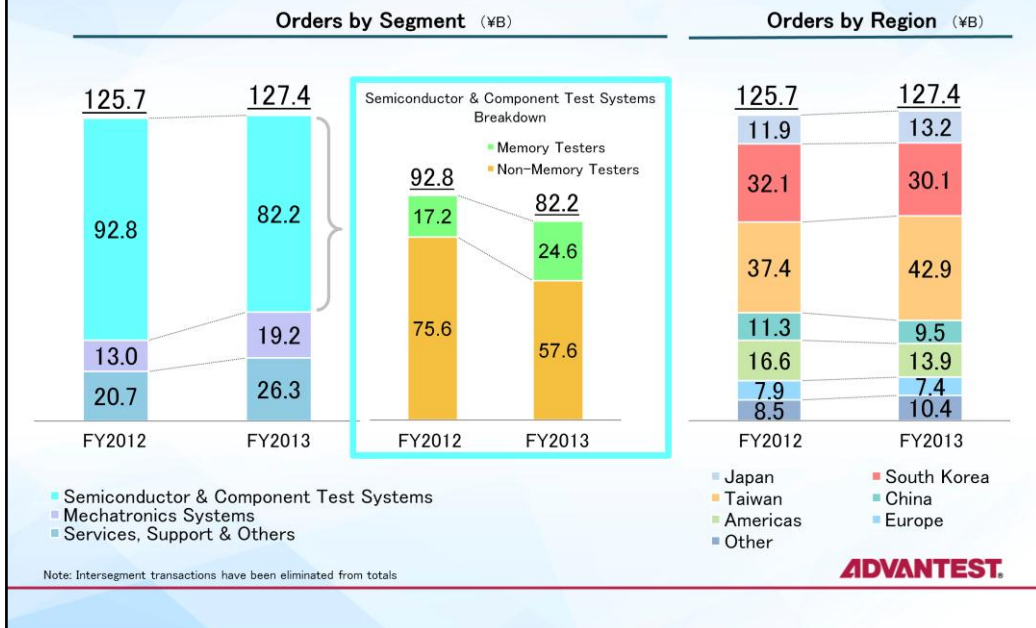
Orders by Segment (¥B)

125.7
92.8
13.0
20.7
FY2012

127.4
82.2
19.2
26.3
FY2013

Semiconductor & Component Test Systems Breakdown
Memory Testers
Non-Memory Testers

92.8
17.2
75.6
FY2012

82.2
24.6
57.6
FY2013

Semiconductor & Component Test Systems
Mechatronics Systems
Services, Support & Others

Orders by Region (¥B)

125.7
11.9
32.1
37.4
11.3
16.6
7.9
8.5
FY2012

127.4
13.2
30.1
42.9
9.5
13.9
7.4
10.4
FY2013

Japan
South Korea
Taiwan
China
Americas
Europe
Other

Note: Intersegment transactions have been eliminated from totals

ADVANTEST.